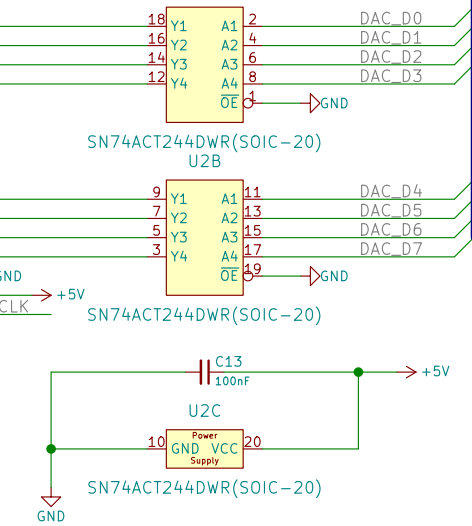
18 Y1 A1 2 DAC_D0
16 Y2 A2 4 DAC_D1
14 Y3 A3 6 DAC_D2
12 Y4 A4 8 DAC_D3
$\overline{OE}$ 1 GND

SN74ACT244DWR(SOIC-20)
U2B

9 Y1 A1 11 DAC_D4
7 Y2 A2 13 DAC_D5
5 Y3 A3 15 DAC_D6
3 Y4 A4 17 DAC_D7
$\overline{OE}$ 19 GND

GND
+5V
CLK

SN74ACT244DWR(SOIC-20)

C13
100nF
+5V

U2C
Power
10 GND VCC 20
Supply

SN74ACT244DWR(SOIC-20)

GND